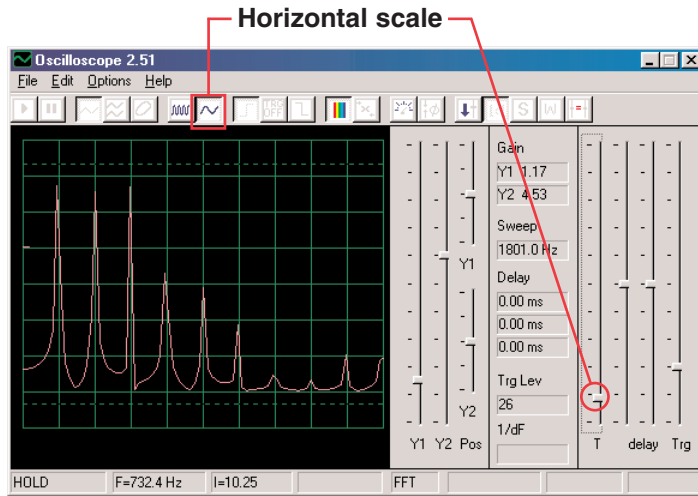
Horizontal scale

Oscilloscope 2.51

File Edit Options Help

Y1

Y2

Y1 Y2 Pos

Gain

Y1 1.17

Y2 4.53

Sweep

1801.0 Hz

Delay

0.00 ms

0.00 ms

0.00 ms

Trg Lev

26

1/dF

T delay Trg

HOLD | F=732.4 Hz | I=10.25 | FFT